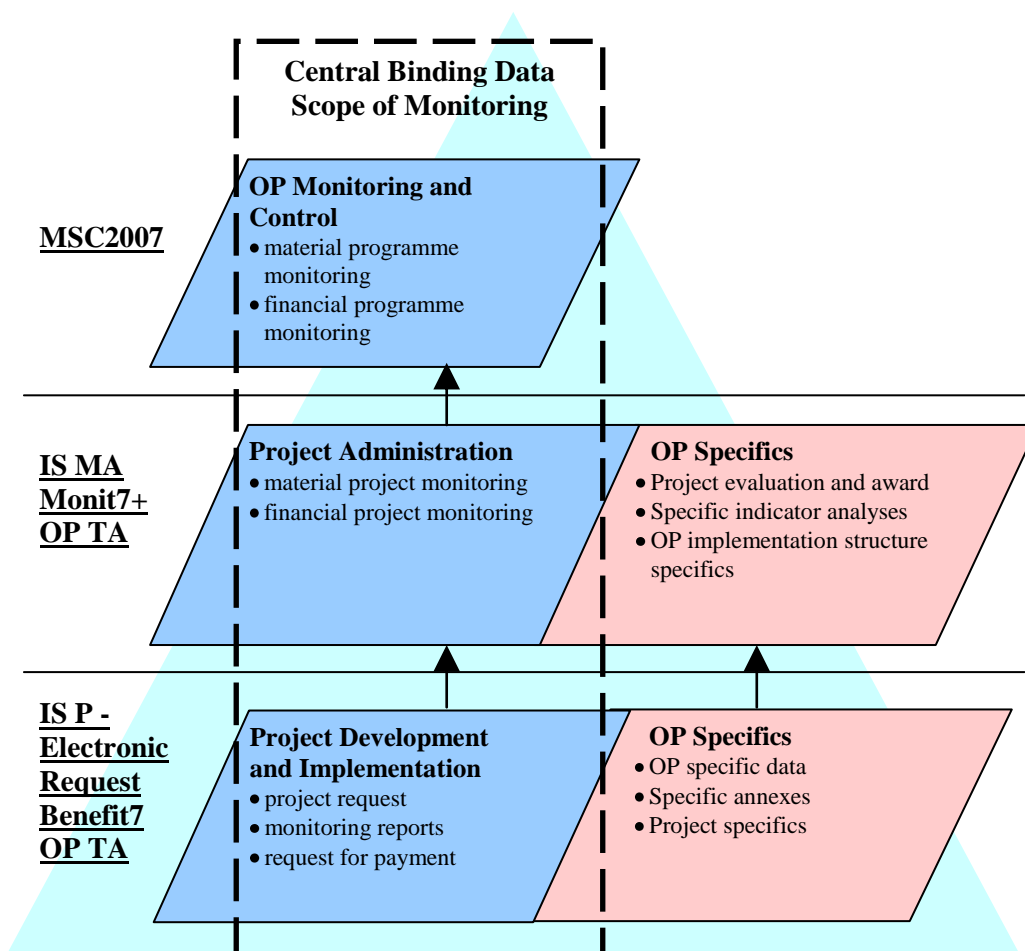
Central Binding Data
Scope of Monitoring

MSC2007

OP Monitoring and Control
- material programme monitoring
- financial programme monitoring

IS MA
Monit7+
OP TA

Project Administration
- material project monitoring
- financial project monitoring

OP Specifics
- Project evaluation and award
- Specific indicator analyses
- OP implementation structure specifics

IS P -
Electronic
Request
Benefit7
OP TA

Project Development and Implementation
- project request
- monitoring reports
- request for payment

OP Specifics
- OP specific data
- Specific annexes
- Project specifics